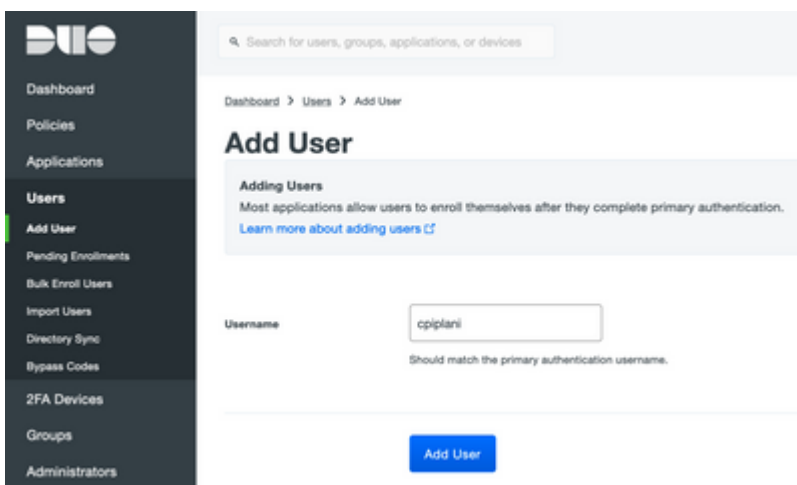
DUO

Dashboard
Policies
Applications
Users
Add User
Pending Enrollments
Bulk Enroll Users
Import Users
Directory Sync
Bypass Codes
2FA Devices
Groups
Administrators

Search for users, groups, applications, or devices

Dashboard > Users > Add User

Add User

Adding Users
Most applications allow users to enroll themselves after they complete primary authentication.
Learn more about adding users

Username cpiplani
Should match the primary authentication username.

Add User